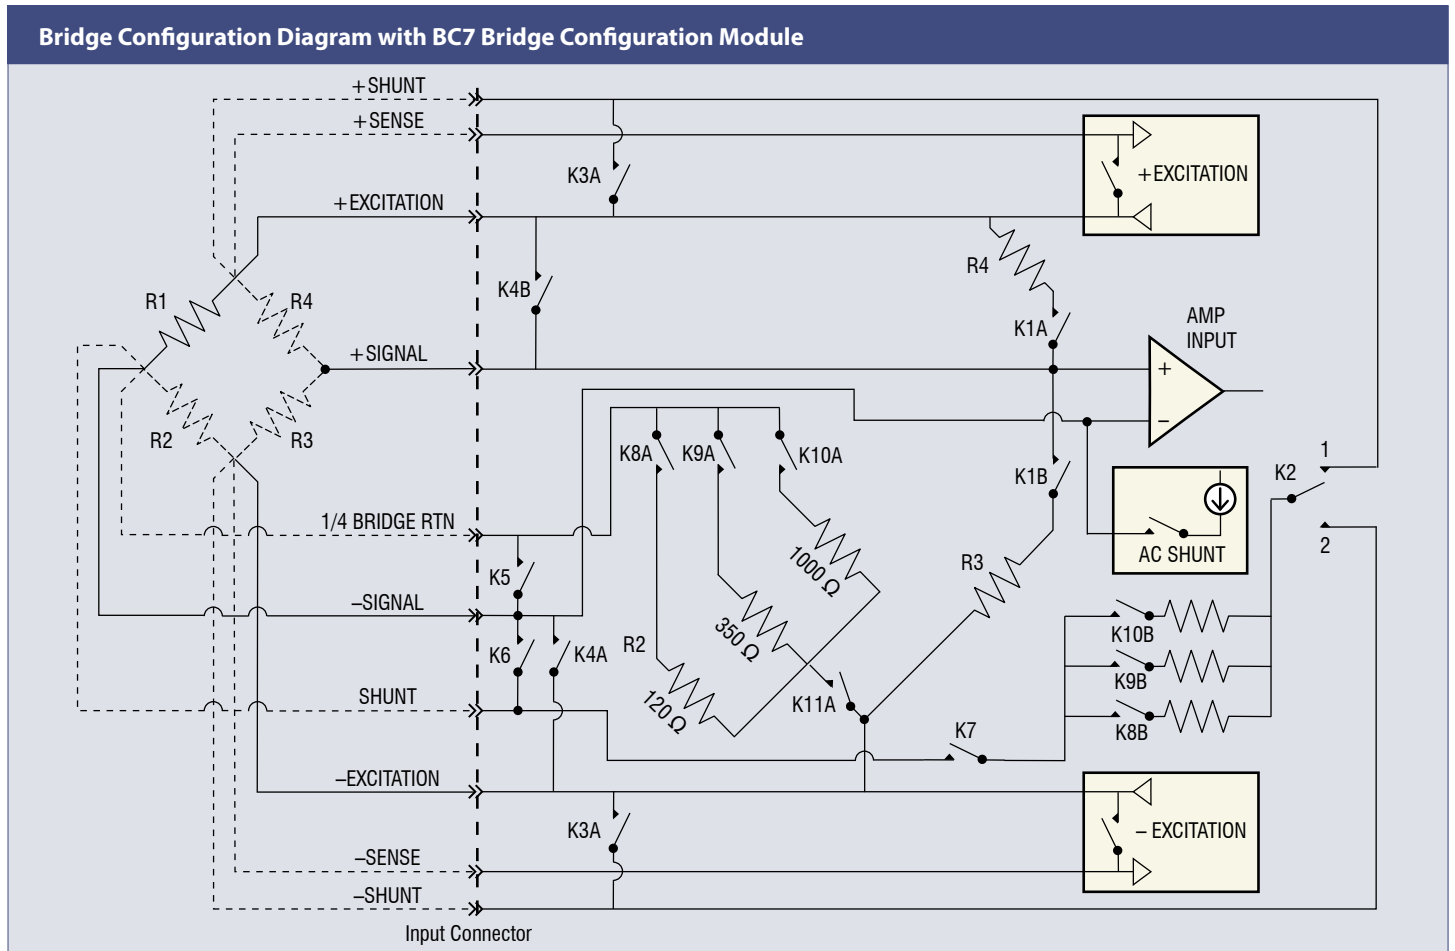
Bridge Configuration Diagram with BC7 Bridge Configuration Module

+SHUNT
+SENSE
+EXCITATION
K3A
+EXCITATION
R4
K4B
R1
R4
K1A
AMP INPUT
+SIGNAL
+
−
R2
R3
K8A
K9A
K10A
K1B
1
K2
1/4 BRIDGE RTN
1000 Ω
R3
AC SHUNT
2
K5
−SIGNAL
350 Ω
K10B
K6
K4A
R2
K9B
SHUNT
120 Ω
K11A
K8B
K7
−EXCITATION
K3A
− EXCITATION
−SENSE
−SHUNT
Input Connector